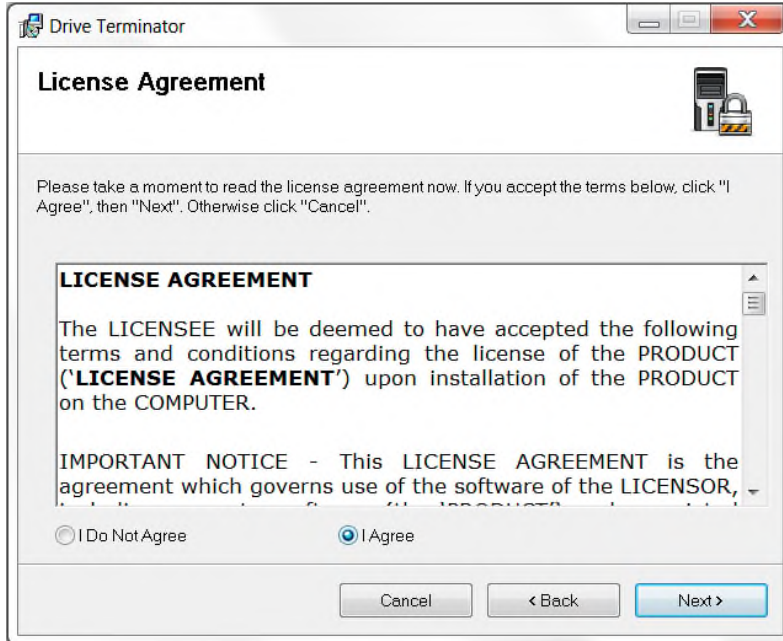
Drive Terminator

License Agreement

Please take a moment to read the license agreement now. If you accept the terms below, click "I Agree", then "Next". Otherwise click "Cancel".

LICENSE AGREEMENT

The LICENSEE will be deemed to have accepted the following terms and conditions regarding the license of the PRODUCT ('LICENSE AGREEMENT') upon installation of the PRODUCT on the COMPUTER.

IMPORTANT NOTICE - This LICENSE AGREEMENT is the agreement which governs use of the software of the LICENSOR, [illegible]

I Do Not Agree

I Agree

Cancel

< Back

Next >